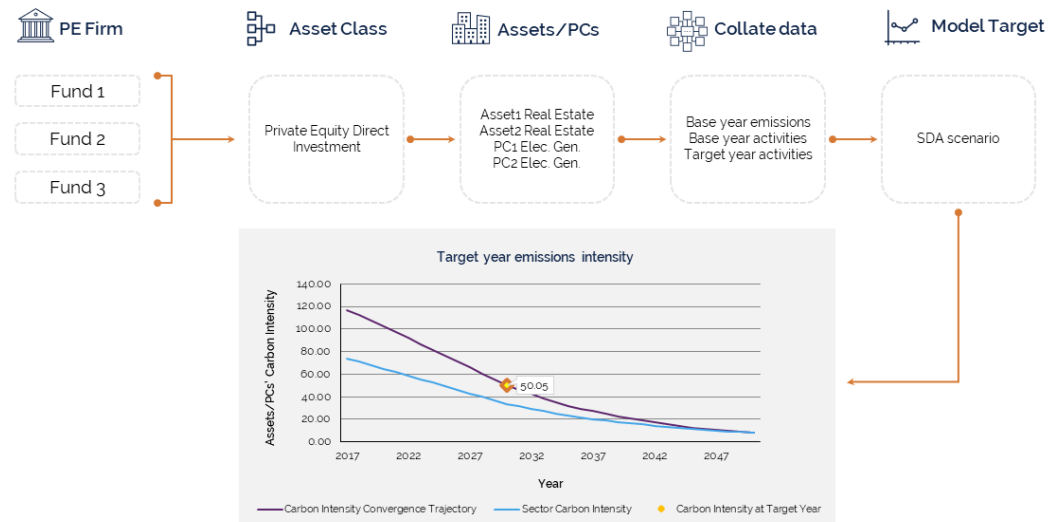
PE Firm

Asset Class

Assets/PCs

Collate data

Model Target

Fund 1

Fund 2

Fund 3

Private Equity Direct Investment

Asset1 Real Estate
Asset2 Real Estate
PC1 Elec. Gen.
PC2 Elec. Gen.

Base year emissions
Base year activities
Target year activities

SDA scenario

Target year emissions intensity

Assets/PCs' Carbon Intensity

140.00
120.00
100.00
80.00
60.00
40.00
20.00
0.00

50.05

2017 2022 2027 2032 2037 2042 2047

Year

Carbon Intensity Convergence Trajectory
Sector Carbon Intensity
Carbon Intensity at Target Year